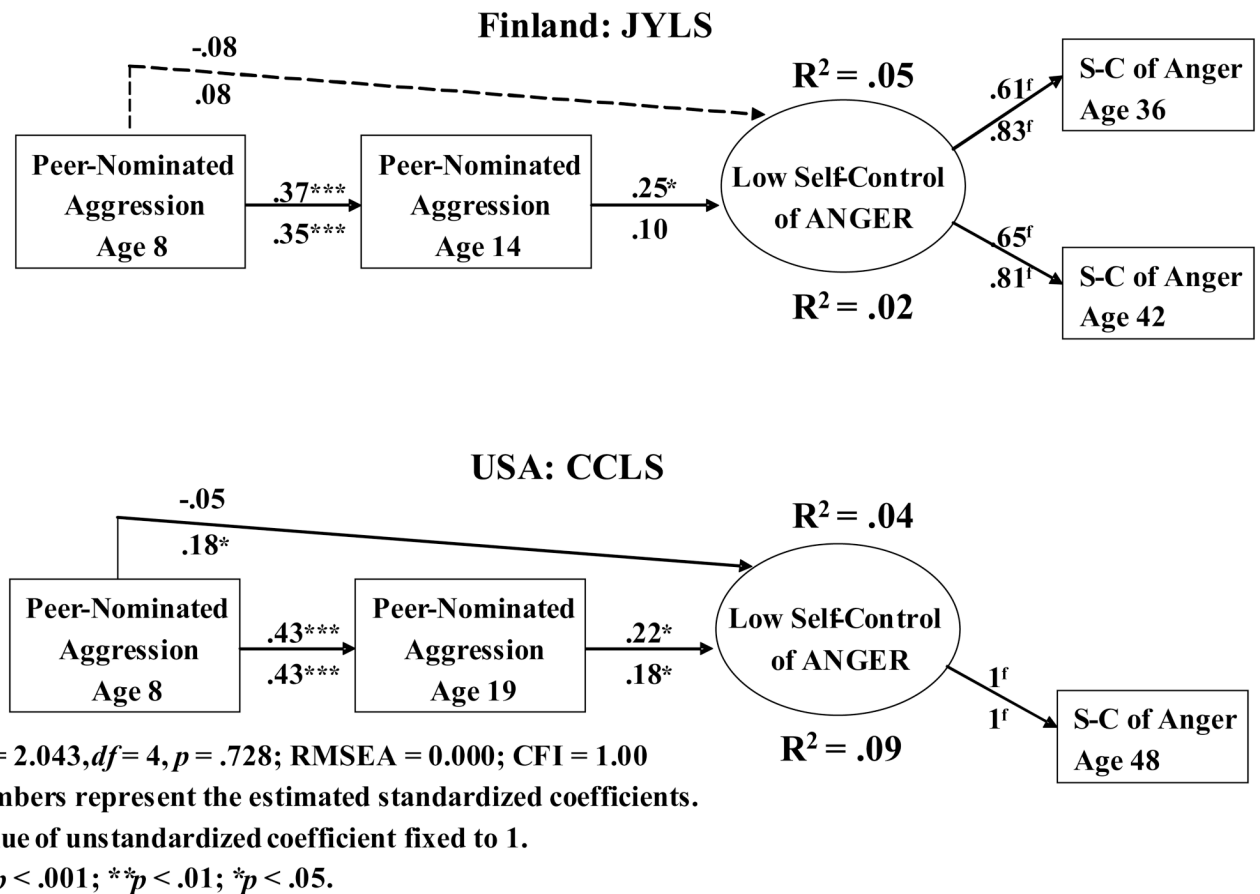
Finland: JYLS

-.08

.08

$R^2 = .05$

.61$^f$

.83$^f$

S-C of Anger Age 36

Peer-Nominated Aggression Age 8

.37***

.35***

Peer-Nominated Aggression Age 14

.25*

.10

Low Self-Control of ANGER

.65$^f$

.81$^f$

S-C of Anger Age 42

$R^2 = .02$

USA: CCLS

-.05

.18*

$R^2 = .04$

Peer-Nominated Aggression Age 8

.43***

.43***

Peer-Nominated Aggression Age 19

.22*

.18*

Low Self-Control of ANGER

1$^f$

1$^f$

S-C of Anger Age 48

$R^2 = .09$

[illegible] = 2.043, $df$ = 4, $p$ = .728; RMSEA = 0.000; CFI = 1.00
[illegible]nbers represent the estimated standardized coefficients.
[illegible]ue of unstandardized coefficient fixed to 1.
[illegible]$p$ < .001; **$p$ < .01; *$p$ < .05.